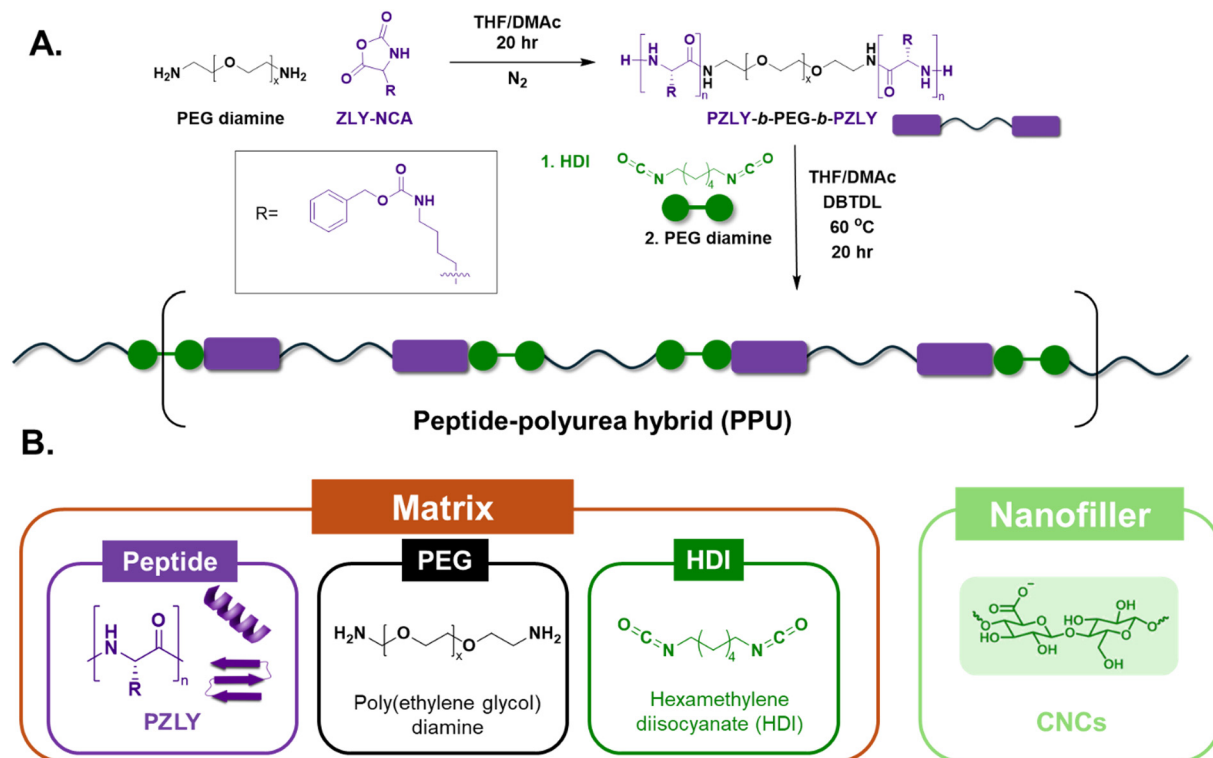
A.

$H_2N$ O x $NH_2$

PEG diamine

O O NH O R

ZLY-NCA

THF/DMAc
20 hr
$N_2$

H N H R O N H O x O N H R O N H H n

PZLY-*b*-PEG-*b*-PZLY

R= O O N H

1. HDI

O=C=N 4 N=C=O

2. PEG diamine

THF/DMAc
DBTDL
60 $^o$C
20 hr

Peptide-polyurea hybrid (PPU)

B.

Matrix

Peptide

H N O R n

PZLY

PEG

$H_2N$ O x O $NH_2$

Poly(ethylene glycol) diamine

HDI

O=C=N 4 N=C=O

Hexamethylene diisocyanate (HDI)

Nanofiller

O$^-$ O O HO OH O OH HO OH O O OH

CNCs